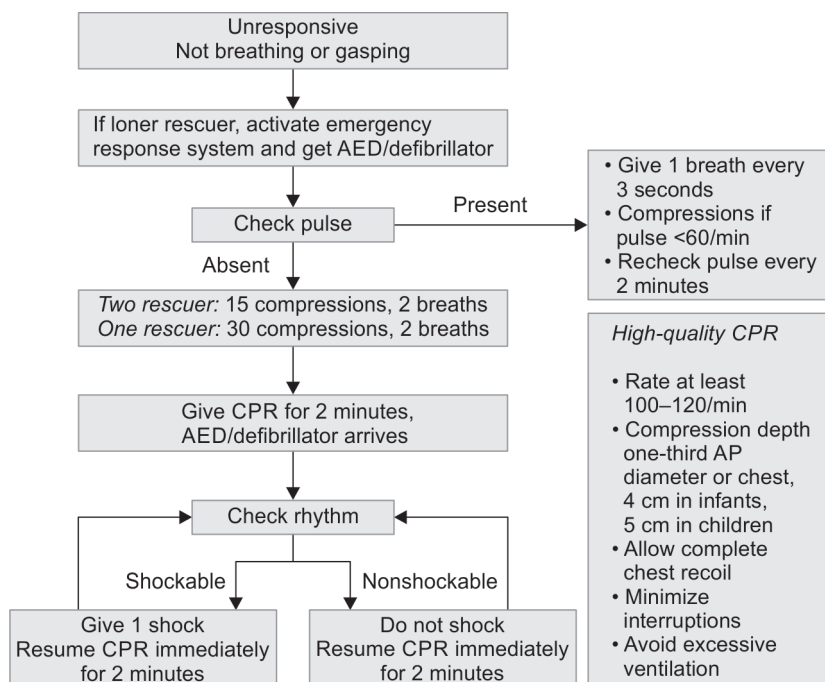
Unresponsive
Not breathing or gasping

If loner rescuer, activate emergency response system and get AED/defibrillator

Check pulse

Present

• Give 1 breath every 3 seconds
• Compressions if pulse <60/min
• Recheck pulse every 2 minutes

Absent

*Two rescuer:* 15 compressions, 2 breaths
*One rescuer:* 30 compressions, 2 breaths

Give CPR for 2 minutes, AED/defibrillator arrives

Check rhythm

Shockable

Nonshockable

Give 1 shock
Resume CPR immediately for 2 minutes

Do not shock
Resume CPR immediately for 2 minutes

*High-quality CPR*

• Rate at least 100–120/min
• Compression depth one-third AP diameter or chest, 4 cm in infants, 5 cm in children
• Allow complete chest recoil
• Minimize interruptions
• Avoid excessive ventilation